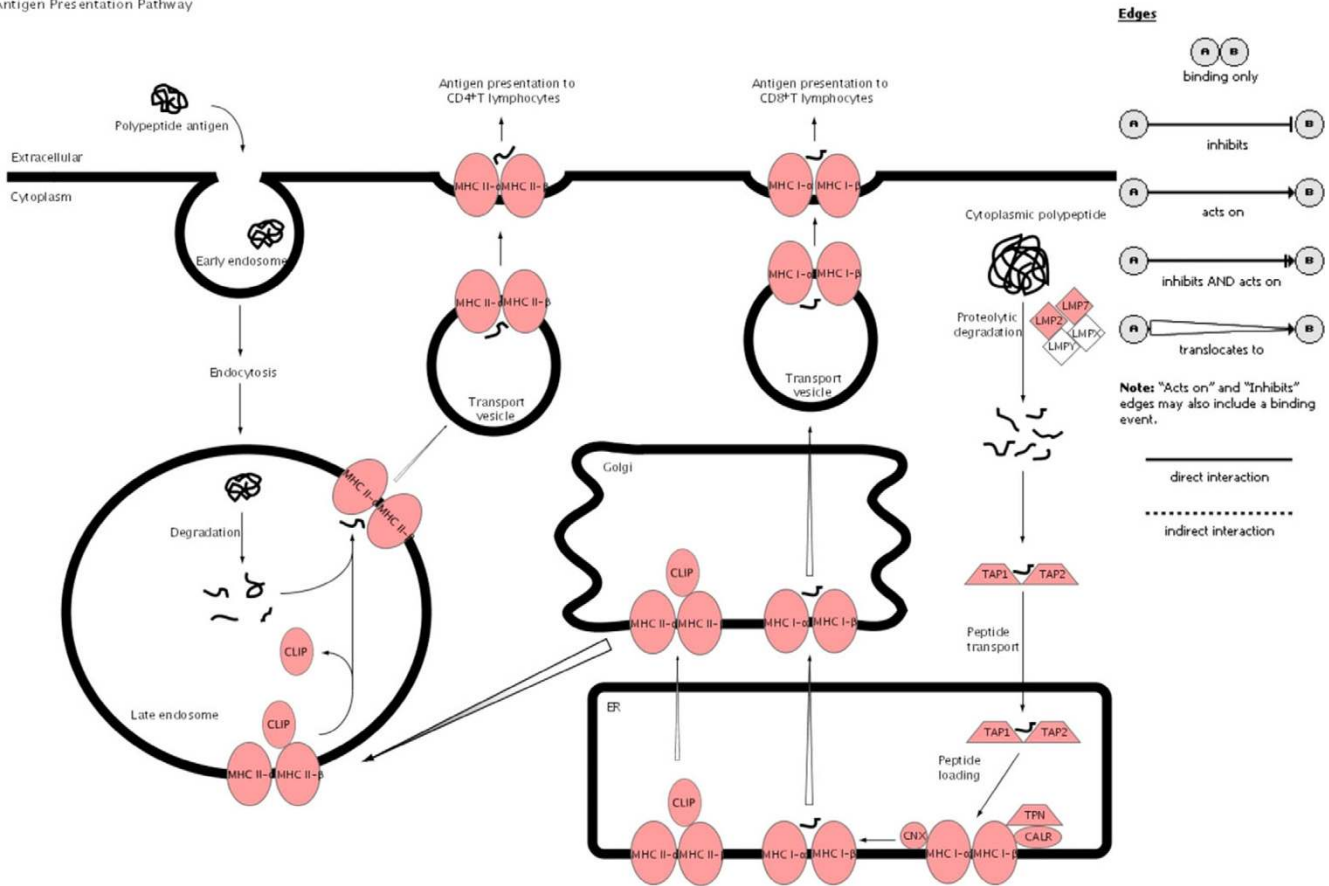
Antigen Presentation Pathway

Polypeptide antigen

Extracellular

Cytoplasm

Early endosome

Endocytosis

Degradation

CLIP

Late endosome

CLIP

MHC II-α MHC II-β

MHC II-α MHC II-β

Antigen presentation to CD4⁺T lymphocytes

MHC II-α MHC II-β

MHC II-α MHC II-β

Transport vesicle

Antigen presentation to CD8⁺T lymphocytes

MHC I-α MHC I-β

MHC I-α MHC I-β

Transport vesicle

Golgi

CLIP

MHC II-α MHC II-

MHC I-α MHC I-β

ER

CLIP

MHC II-α MHC II-

MHC I-α MHC I-β

CNX

MHC I-α MHC I-β

TPN

CALR

Cytoplasmic polypeptide

Proteolytic degradation

LMP7

LMP2

LMPX

LMPY

TAP1 TAP2

Peptide transport

TAP1 TAP2

Peptide loading

Edges

A B
binding only

A B
inhibits

A B
acts on

A B
inhibits AND acts on

A B
translocates to

Note: "Acts on" and "Inhibits" edges may also include a binding event.

direct interaction

indirect interaction